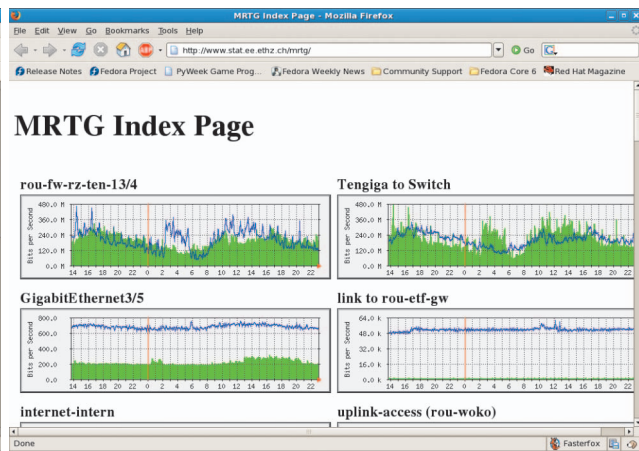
MRTG Index Page - Mozilla Firefox

File Edit View Go Bookmarks Tools Help

http://www.stat.ee.ethz.ch/mrtg/

Go

Release Notes Fedora Project PyWeek Game Prog... Fedora Weekly News Community Support Fedora Core 6 Red Hat Magazine

MRTG Index Page

rou-fw-rz-ten-13/4

Bits per Second

480.0 M
360.0 M
240.0 M
120.0 M
0.0 M

14 16 18 20 22 0 2 4 6 8 10 12 14 16 18 20 22

Tengiga to Switch

Bits per Second

480.0 M
360.0 M
240.0 M
120.0 M
0.0 M

14 16 18 20 22 0 2 4 6 8 10 12 14 16 18 20 22

GigabitEthernet3/5

Bits per Second

800.0
600.0
400.0
200.0
0.0

14 16 18 20 22 0 2 4 6 8 10 12 14 16 18 20 22

link to rou-etf-gw

Bits per Second

64.0 k
48.0 k
32.0 k
16.0 k
0.0 k

14 16 18 20 22 0 2 4 6 8 10 12 14 16 18 20 22

internet-intern

uplink-access (rou-woko)

Done

Fasterfox